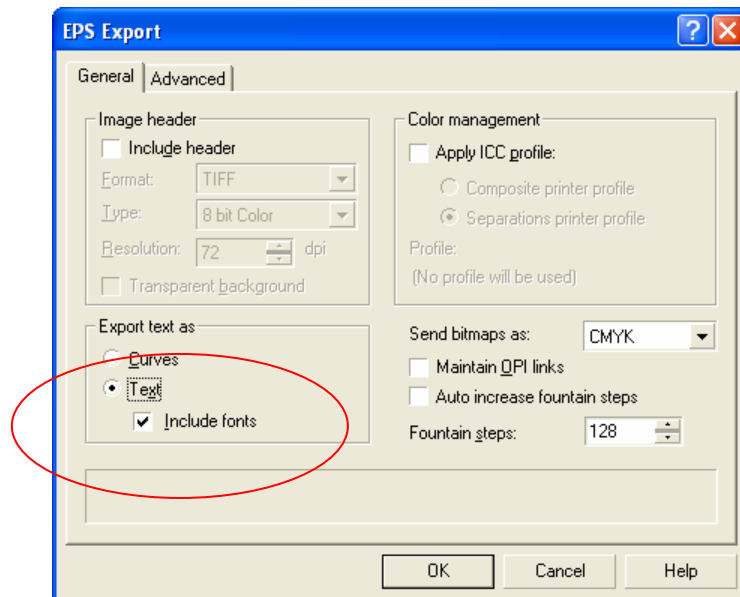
EPS Export

?

General

Advanced

Image header

Include header

Format: TIFF

Type: 8 bit Color

Resolution: 72 dpi

Transparent background

Color management

Apply ICC profile:

Composite printer profile

Separations printer profile

Profile:

(No profile will be used)

Export text as

Curves

Text

Include fonts

Send bitmaps as: CMYK

Maintain OPI links

Auto increase fountain steps

Fountain steps: 128

OK

Cancel

Help